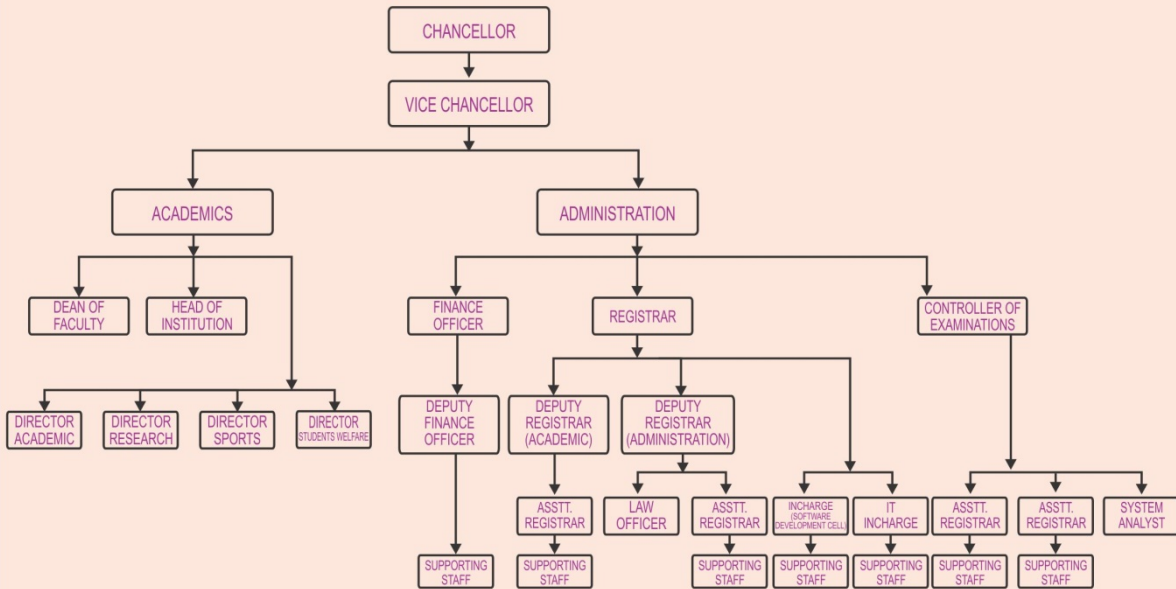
CHANCELLOR

VICE CHANCELLOR

ACADEMICS

ADMINISTRATION

DEAN OF FACULTY

HEAD OF INSTITUTION

DIRECTOR ACADEMIC

DIRECTOR RESEARCH

DIRECTOR SPORTS

DIRECTOR STUDENTS WELFARE

FINANCE OFFICER

REGISTRAR

CONTROLLER OF EXAMINATIONS

DEPUTY FINANCE OFFICER

DEPUTY REGISTRAR (ACADEMIC)

DEPUTY REGISTRAR (ADMINISTRATION)

ASSTT. REGISTRAR

LAW OFFICER

ASSTT. REGISTRAR

INCHARGE (SOFTWARE DEVELOPMENT CELL)

IT INCHARGE

ASSTT. REGISTRAR

ASSTT. REGISTRAR

SYSTEM ANALYST

SUPPORTING STAFF

SUPPORTING STAFF

SUPPORTING STAFF

SUPPORTING STAFF

SUPPORTING STAFF

SUPPORTING STAFF

SUPPORTING STAFF